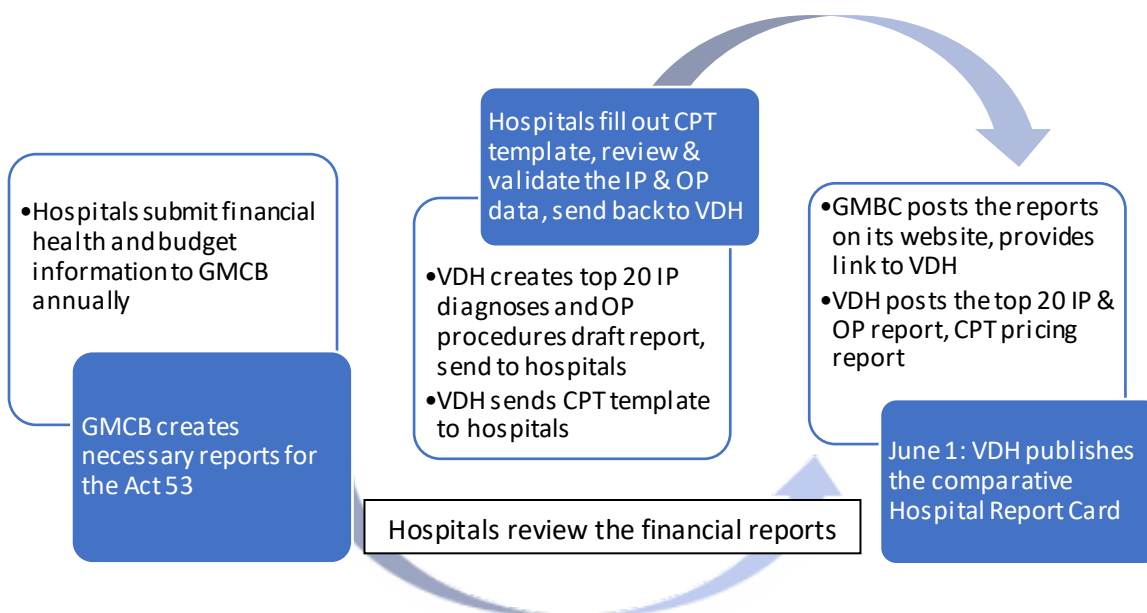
•Hospitals submit financial health and budget information to GMCB annually

GMCB creates necessary reports for the Act 53

Hospitals fill out CPT template, review & validate the IP & OP data, send back to VDH

•VDH creates top 20 IP diagnoses and OP procedures draft report, send to hospitals
•VDH sends CPT template to hospitals

•GMBC posts the reports on its website, provides link to VDH
•VDH posts the top 20 IP & OP report, CPT pricing report

June 1: VDH publishes the comparative Hospital Report Card

Hospitals review the financial reports